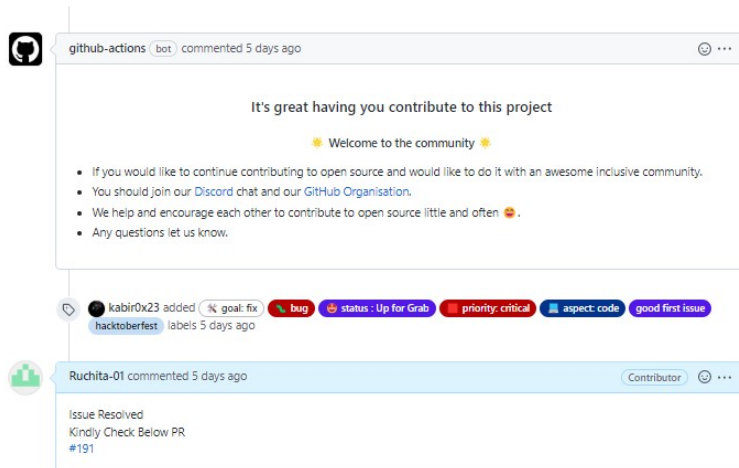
github-actions bot commented 5 days ago

It's great having you contribute to this project

🌟 Welcome to the community 🌟

- If you would like to continue contributing to open source and would like to do it with an awesome inclusive community.
- You should join our Discord chat and our GitHub Organisation.
- We help and encourage each other to contribute to open source little and often 😍.
- Any questions let us know.

kabir0x23 added 🛠 goal: fix 🐛 bug 🤩 status : Up for Grab 🟥 priority: critical 💻 aspect: code good first issue hacktoberfest labels 5 days ago

Ruchita-01 commented 5 days ago Contributor

Issue Resolved
Kindly Check Below PR
#191